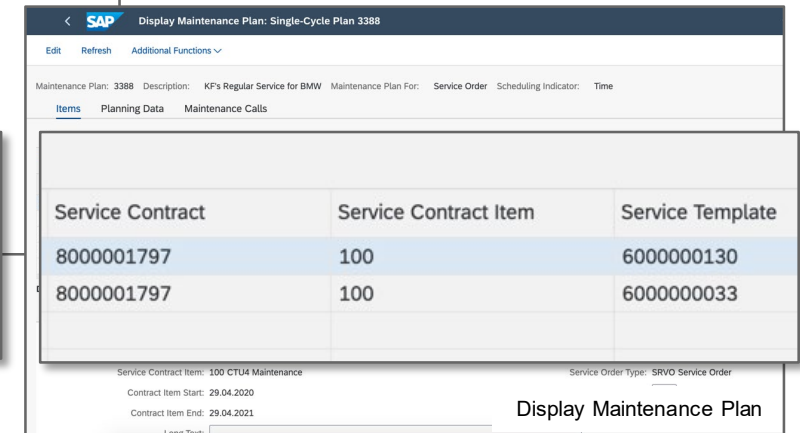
< SAP Display Maintenance Plan: Single-Cycle Plan 3388

Edit Refresh Additional Functions

Maintenance Plan: 3388 Description: KF's Regular Service for BMW Maintenance Plan For: Service Order Scheduling Indicator: Time

Items Planning Data Maintenance Calls

| Service Contract | Service Contract Item | Service Template |
|---|---|---|
| 8000001797 | 100 | 6000000130 |
| 8000001797 | 100 | 6000000033 |

Service Contract Item: 100 CTU4 Maintenance

Contract Item Start: 29.04.2020

Contract Item End: 29.04.2021

Long Text:

Service Order Type: SRVO Service Order

Display Maintenance Plan